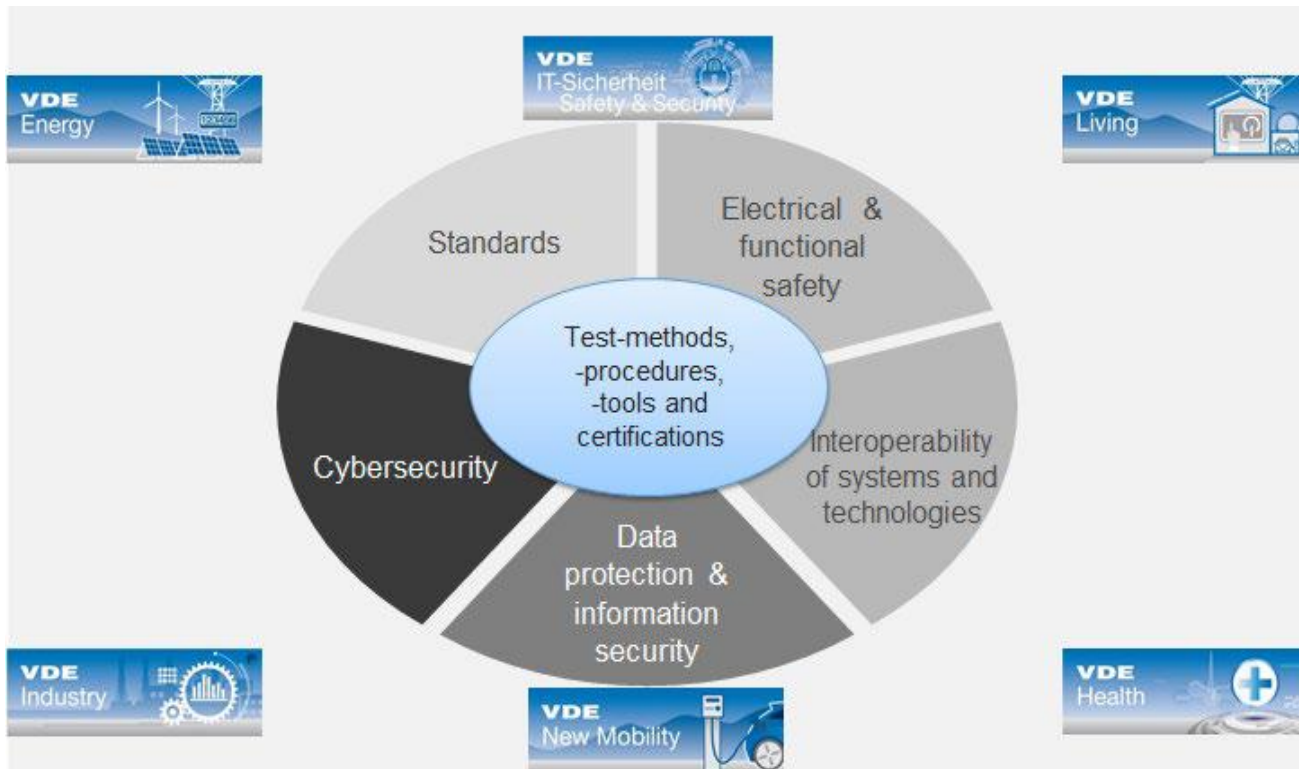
VDE
IT-Sicherheit
Safety & Security

VDE
Energy

VDE
Living

Standards

Electrical & functional safety

Test-methods, -procedures, -tools and certifications

Cybersecurity

Interoperability of systems and technologies

Data protection & information security

VDE
Industry

VDE
New Mobility

VDE
Health